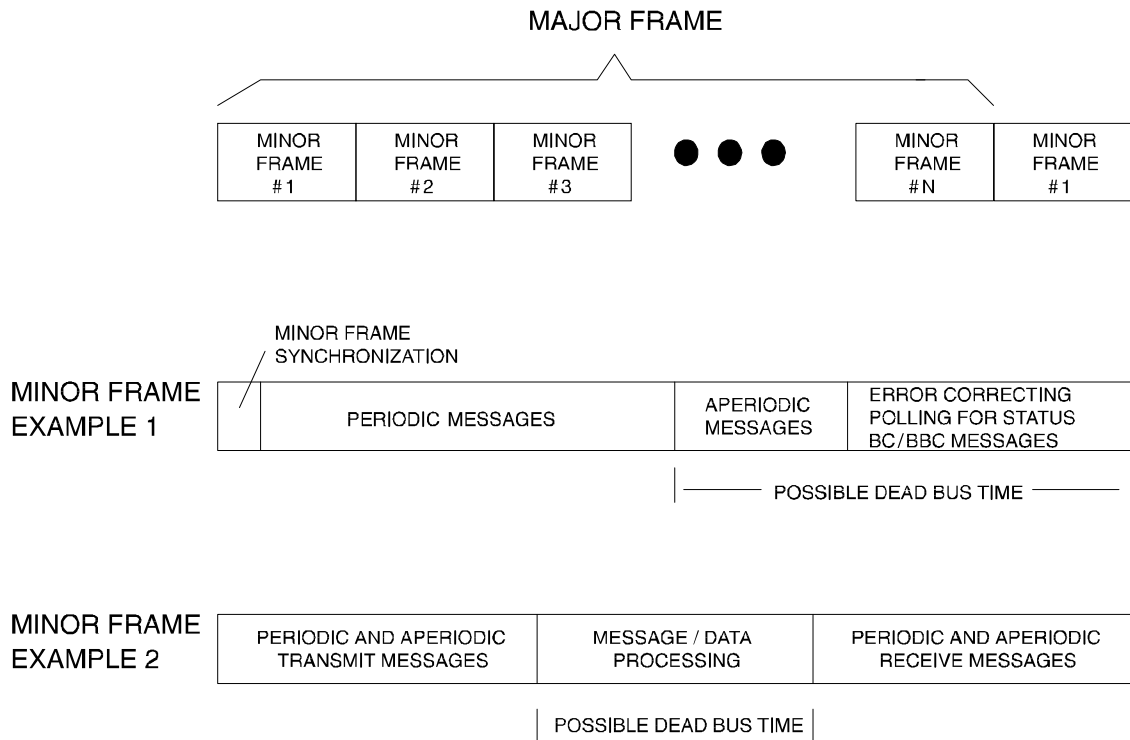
MAJOR FRAME

| MINOR FRAME #1 | MINOR FRAME #2 | MINOR FRAME #3 | ● ● ● | MINOR FRAME #N | MINOR FRAME #1 |
|---|---|---|---|---|---|

MINOR FRAME SYNCHRONIZATION

MINOR FRAME EXAMPLE 1

| | PERIODIC MESSAGES | APERIODIC MESSAGES | ERROR CORRECTING POLLING FOR STATUS BC/BBC MESSAGES |
|---|---|---|---|

POSSIBLE DEAD BUS TIME

MINOR FRAME EXAMPLE 2

| PERIODIC AND APERIODIC TRANSMIT MESSAGES | MESSAGE / DATA PROCESSING | PERIODIC AND APERIODIC RECEIVE MESSAGES |
|---|---|---|

POSSIBLE DEAD BUS TIME